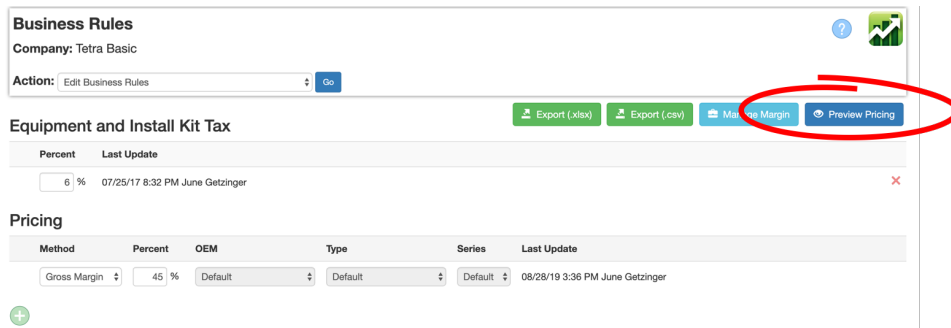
Business Rules

Company: Tetra Basic

Action: Edit Business Rules Go

?

Export (.xlsx) Export (.csv) Ma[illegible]ge Margin Preview Pricing

Equipment and Install Kit Tax

| Percent | Last Update |
|---|---|
| 6 % | 07/25/17 8:32 PM June Getzinger |

×

Pricing

| Method | Percent | OEM | Type | Series | Last Update |
|---|---|---|---|---|---|
| Gross Margin | 45 % | Default | Default | Default | 08/28/19 3:36 PM June Getzinger |

+